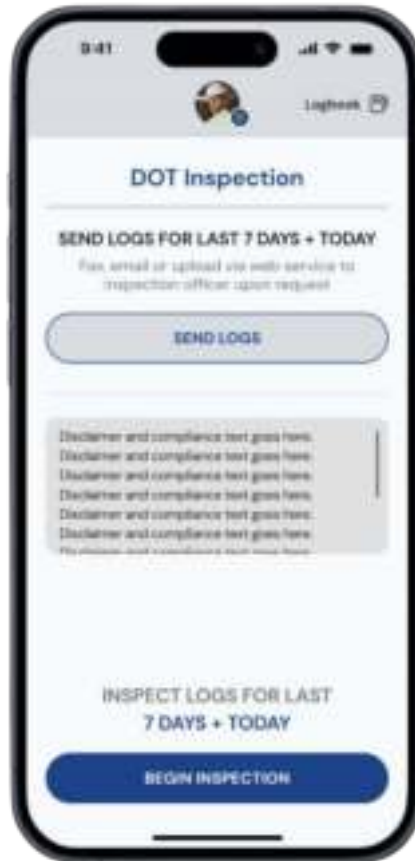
9:41

Logbook

DOT Inspection

SEND LOGS FOR LAST 7 DAYS + TODAY

Fax, email or upload via web service to inspection officer upon request

SEND LOGS

Disclaimer and compliance text goes here.
Disclaimer and compliance text goes here.
Disclaimer and compliance text goes here.
Disclaimer and compliance text goes here.
Disclaimer and compliance text goes here.
Disclaimer and compliance text goes here.
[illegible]

INSPECT LOGS FOR LAST 7 DAYS + TODAY

BEGIN INSPECTION